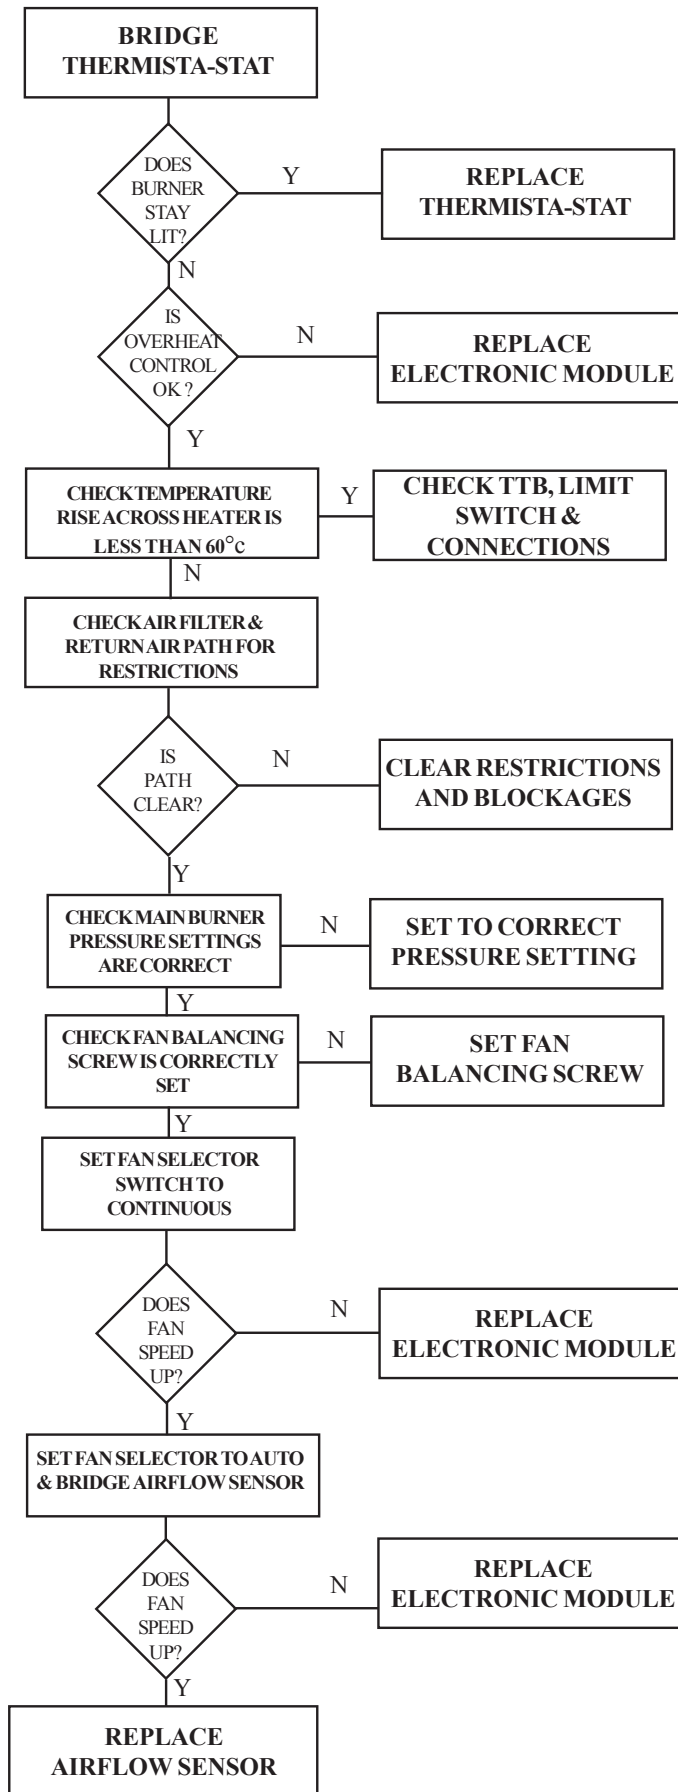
BRIDGE THERMISTA-STAT

DOES BURNER STAY LIT?

Y

REPLACE THERMISTA-STAT

N

IS OVERHEAT CONTROL OK ?

N

REPLACE ELECTRONIC MODULE

Y

CHECK TEMPERATURE RISE ACROSS HEATER IS LESS THAN 60°c

Y

CHECK TTB, LIMIT SWITCH & CONNECTIONS

N

CHECK AIR FILTER & RETURN AIR PATH FOR RESTRICTIONS

IS PATH CLEAR?

N

CLEAR RESTRICTIONS AND BLOCKAGES

Y

CHECK MAIN BURNER PRESSURE SETTINGS ARE CORRECT

N

SET TO CORRECT PRESSURE SETTING

Y

CHECK FAN BALANCING SCREW IS CORRECTLY SET

N

SET FAN BALANCING SCREW

Y

SET FAN SELECTOR SWITCH TO CONTINUOUS

DOES FAN SPEED UP?

N

REPLACE ELECTRONIC MODULE

Y

SET FAN SELECTOR TO AUTO & BRIDGE AIRFLOW SENSOR

DOES FAN SPEED UP?

N

REPLACE ELECTRONIC MODULE

Y

REPLACE AIRFLOW SENSOR